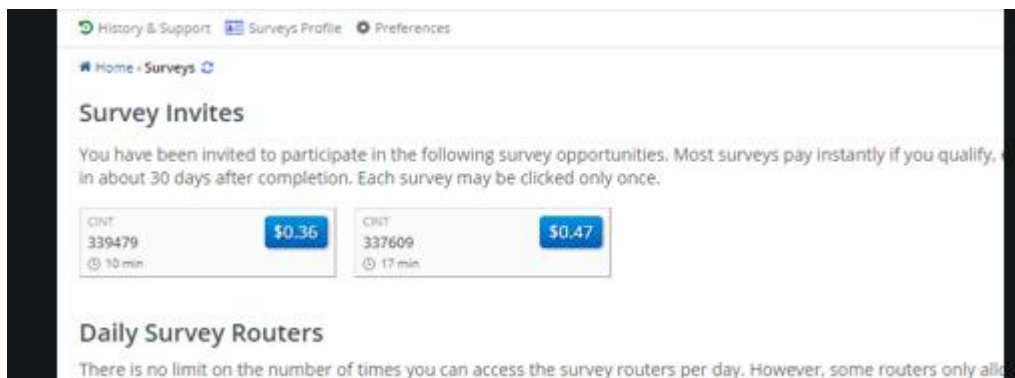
History & Support Surveys Profile Preferences

Home › Surveys

Survey Invites

You have been invited to participate in the following survey opportunities. Most surveys pay instantly if you qualify, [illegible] in about 30 days after completion. Each survey may be clicked only once.

CINT
339479
10 min
$0.36

CINT
337609
17 min
$0.47

Daily Survey Routers

There is no limit on the number of times you can access the survey routers per day. However, some routers only all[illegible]